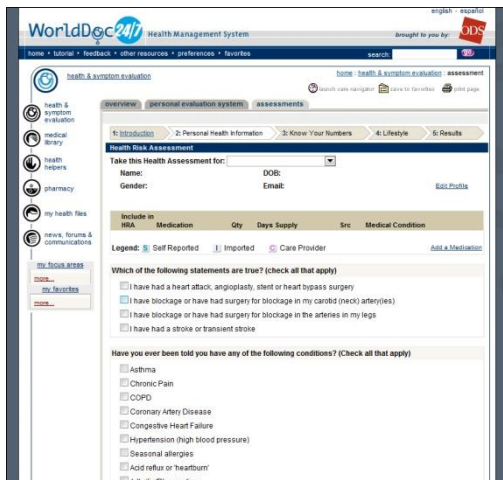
english · español

WorldDoc 24/7 Health Management System

brought to you by: ODS

home • tutorial • feedback • other resources • preferences • favorites

search:

health & symptom evaluation

home : health & symptom evaluation : assessment

launch care navigator | save to favorites | print page

health & symptom evaluation

medical library

health helpers

pharmacy

my health files

news, forums & communications

my focus areas

more...

my favorites

more...

overview | personal evaluation system | assessments

1: Introduction | 2: Personal Health Information | 3: Know Your Numbers | 4: Lifestyle | 5: Results

Health Risk Assessment

Take this Health Assessment for:

Name:

DOB:

Gender:

Email:

Edit Profile

| Include in HRA | Medication | Qty | Days Supply | Src | Medical Condition |
|---|---|---|---|---|---|

Legend: S Self Reported  I Imported  C Care Provider

Add a Medication

Which of the following statements are true? (check all that apply)

I have had a heart attack, angioplasty, stent or heart bypass surgery

I have blockage or have had surgery for blockage in my carotid (neck) artery(ies)

I have blockage or have had surgery for blockage in the arteries in my legs

I have had a stroke or transient stroke

Have you ever been told you have any of the following conditions? (Check all that apply)

Asthma

Chronic Pain

COPD

Coronary Artery Disease

Congestive Heart Failure

Hypertension (high blood pressure)

Seasonal allergies

Acid reflux or 'heartburn'

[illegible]